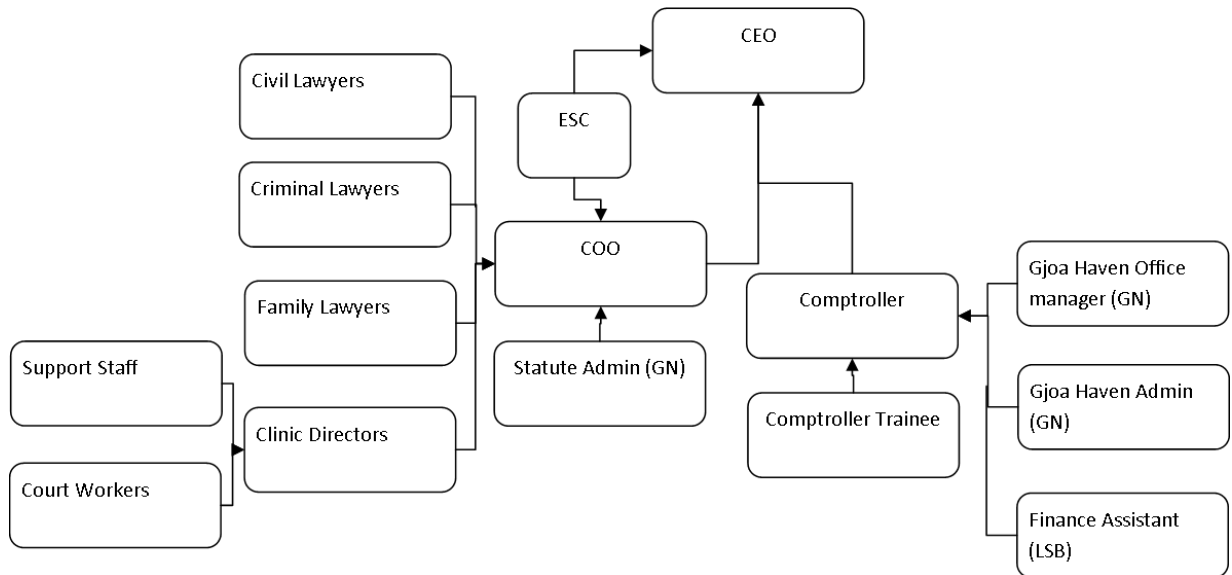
CEO

ESC

Civil Lawyers

Criminal Lawyers

Family Lawyers

Clinic Directors

Support Staff

Court Workers

COO

Statute Admin (GN)

Comptroller

Comptroller Trainee

Gjoa Haven Office manager (GN)

Gjoa Haven Admin (GN)

Finance Assistant (LSB)